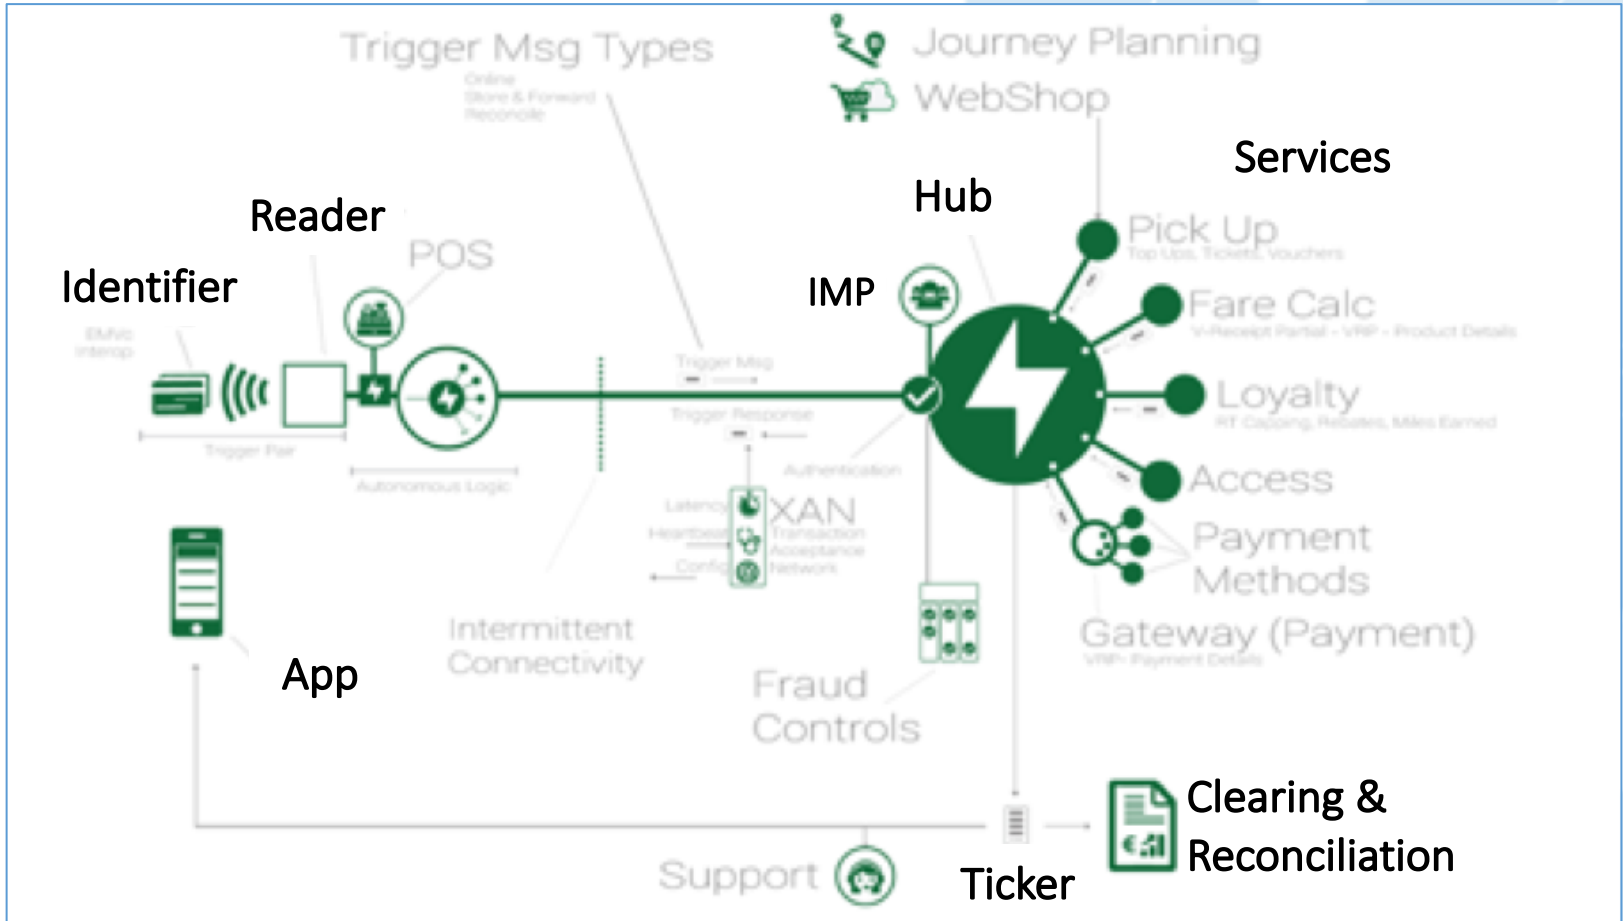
Trigger Msg Types
Online
Store & Forward
Reconcile

Journey Planning
WebShop

Services

Hub

Reader

POS

Identifier

IMP

EMVc
Interop

Pick Up
Top Ups, Tickets, Vouchers

Fare Calc
V-Receipt Partial - VRP - Product Details

Loyalty
RT Capping, Rebates, Miles Earned

Access

Payment Methods

Trigger Msg

Trigger Response

Trigger Pair

Autonomous Logic

Authentication

Latency
Heartbeat
Config

XAN
Transaction
Acceptance
Network

Gateway (Payment)
VRP- Payment Details

App

Intermittent Connectivity

Fraud Controls

Clearing & Reconciliation

Support

Ticker